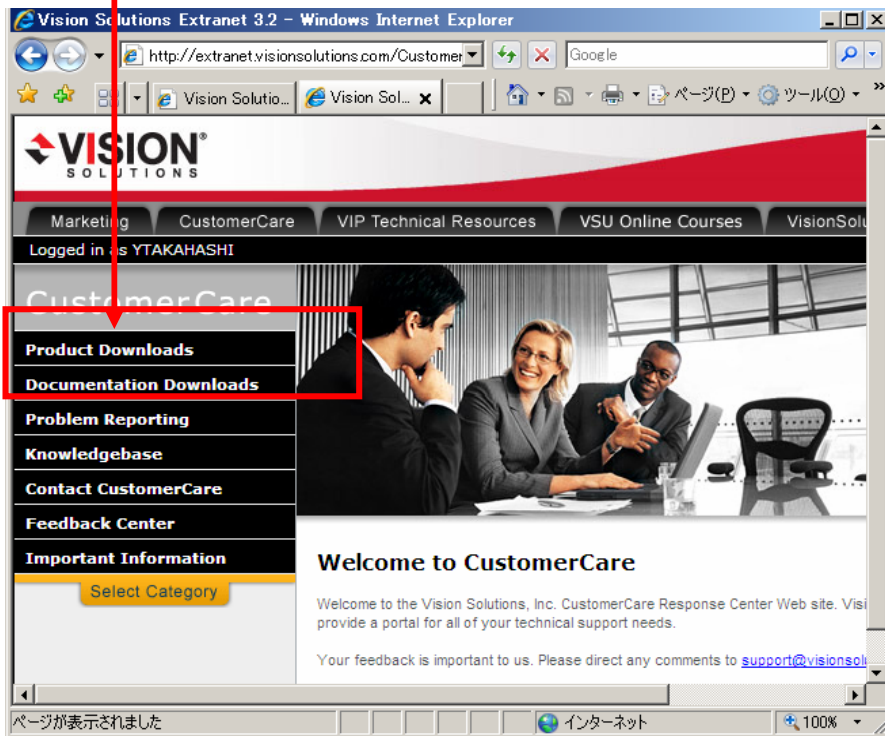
Vision Solutions Extranet 3.2 - Windows Internet Explorer

http://extranet.visionsolutions.com/Customer

Google

Vision Solutio...

Vision Sol...

ページ(P)

ツール(O)

VISION SOLUTIONS

Marketing

CustomerCare

VIP Technical Resources

VSU Online Courses

VisionSolu

Logged in as YTAKAHASHI

CustomerCare

Product Downloads

Documentation Downloads

Problem Reporting

Knowledgebase

Contact CustomerCare

Feedback Center

Important Information

Select Category

Welcome to CustomerCare

Welcome to the Vision Solutions, Inc. CustomerCare Response Center Web site. Visi provide a portal for all of your technical support needs.

Your feedback is important to us. Please direct any comments to support@visionsol

ページが表示されました

インターネット

100%